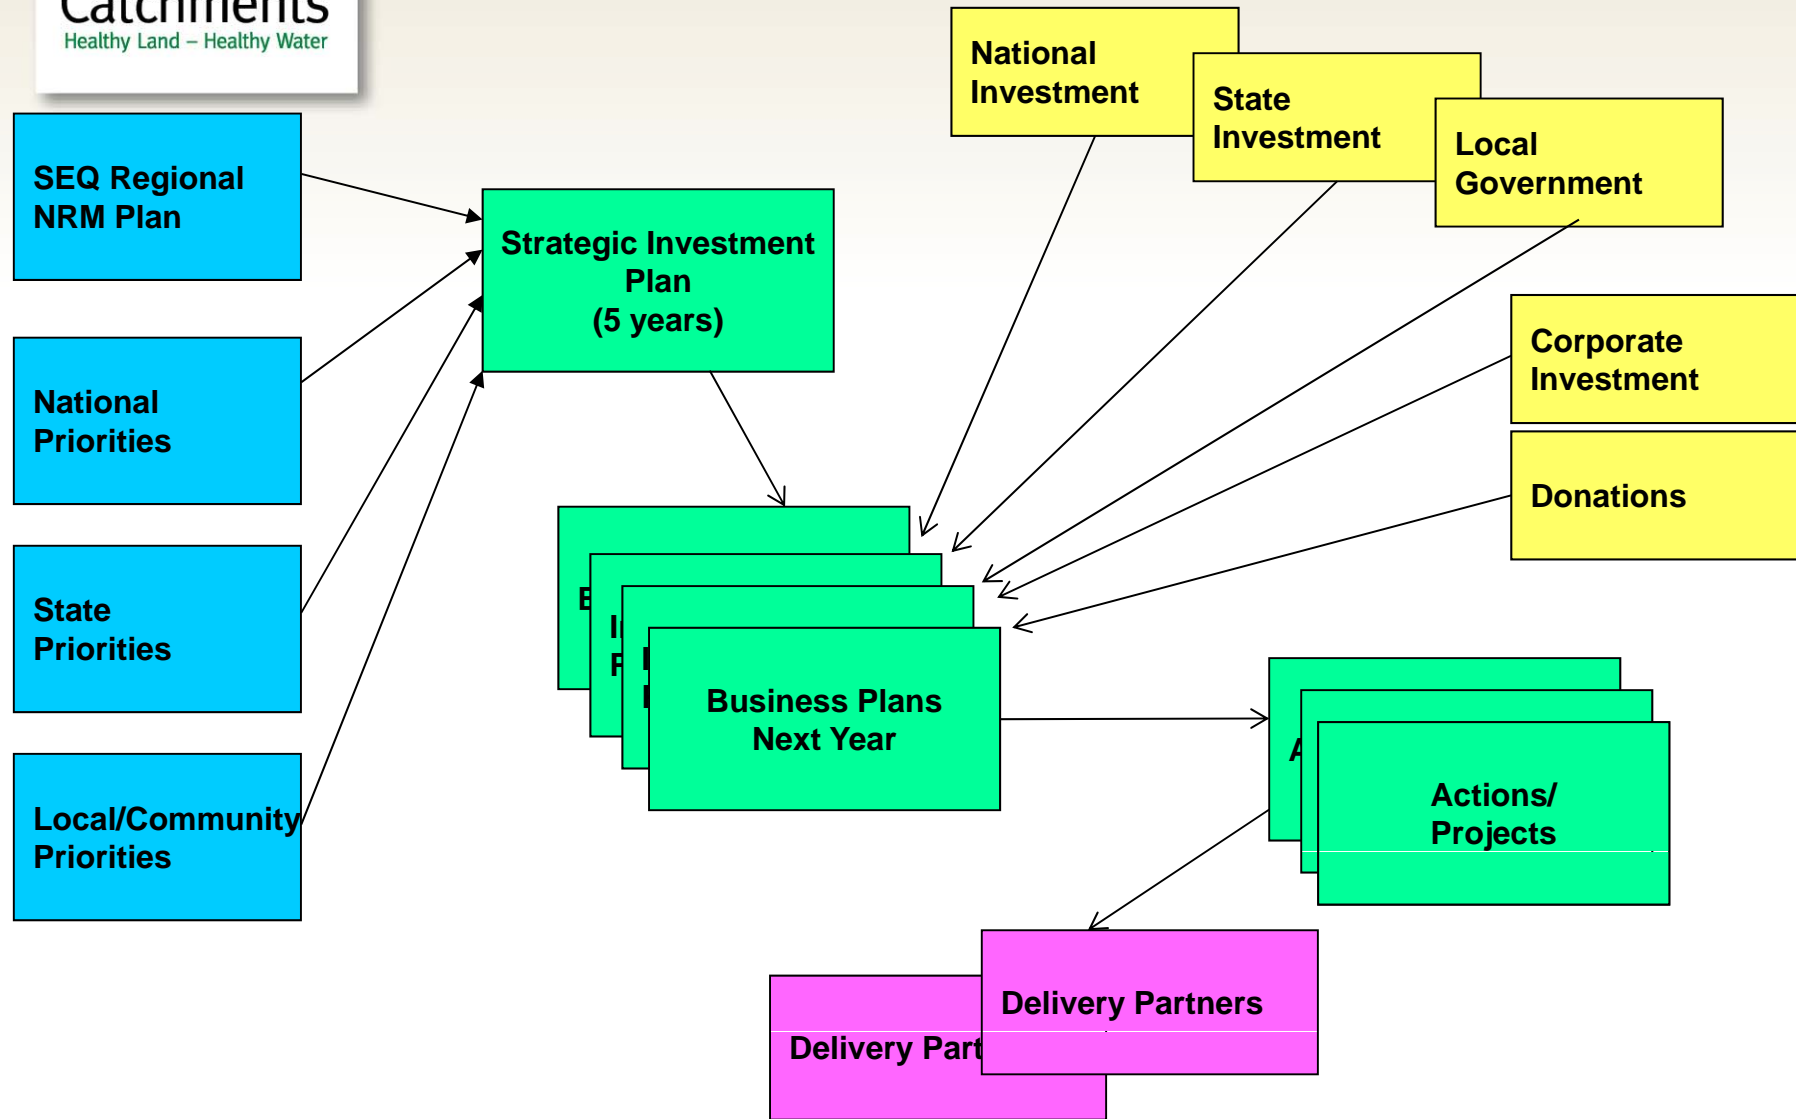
Catchments
Healthy Land – Healthy Water

SEQ Regional NRM Plan

National Priorities

State Priorities

Local/Community Priorities

Strategic Investment Plan
(5 years)

National Investment

State Investment

Local Government

Corporate Investment

Donations

B

I
F

I
I

Business Plans Next Year

A

Actions/ Projects

Delivery Part

Delivery Partners